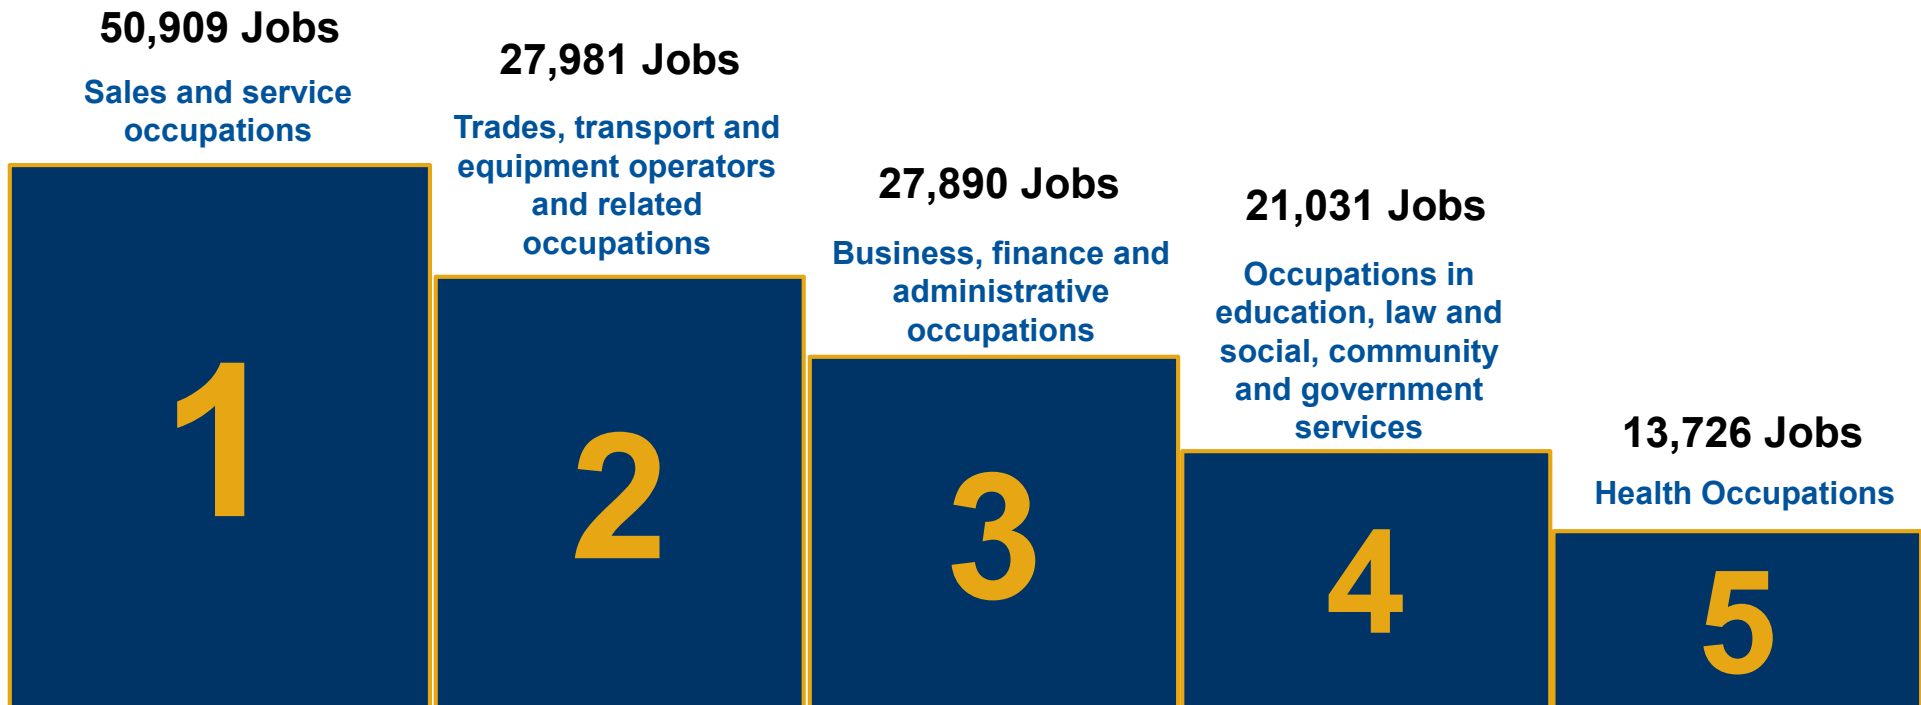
50,909 Jobs
Sales and service occupations
1

27,981 Jobs
Trades, transport and equipment operators and related occupations
2

27,890 Jobs
Business, finance and administrative occupations
3

21,031 Jobs
Occupations in education, law and social, community and government services
4

13,726 Jobs
Health Occupations
5